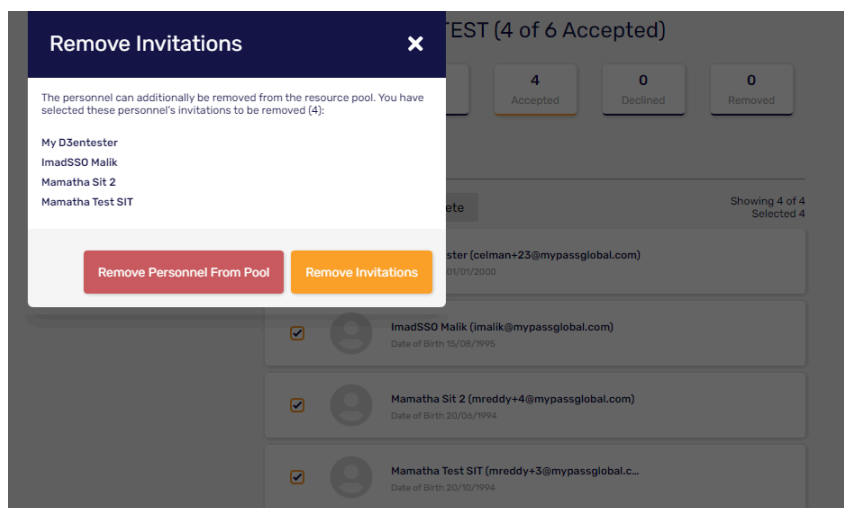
Remove Invitations

×

The personnel can additionally be removed from the resource pool. You have selected these personnel's invitations to be removed (4):

My D3entester
ImadSSO Malik
Mamatha Sit 2
Mamatha Test SIT

Remove Personnel From Pool

Remove Invitations

TEST (4 of 6 Accepted)

4
Accepted

0
Declined

0
Removed

ete

Showing 4 of 4
Selected 4

ster (celman+23@mypassglobal.com)
01/01/2000

ImadSSO Malik (imalik@mypassglobal.com)
Date of Birth 15/08/1995

Mamatha Sit 2 (mreddy+4@mypassglobal.com)
Date of Birth 20/06/1994

Mamatha Test SIT (mreddy+3@mypassglobal.c...
Date of Birth 20/10/1994